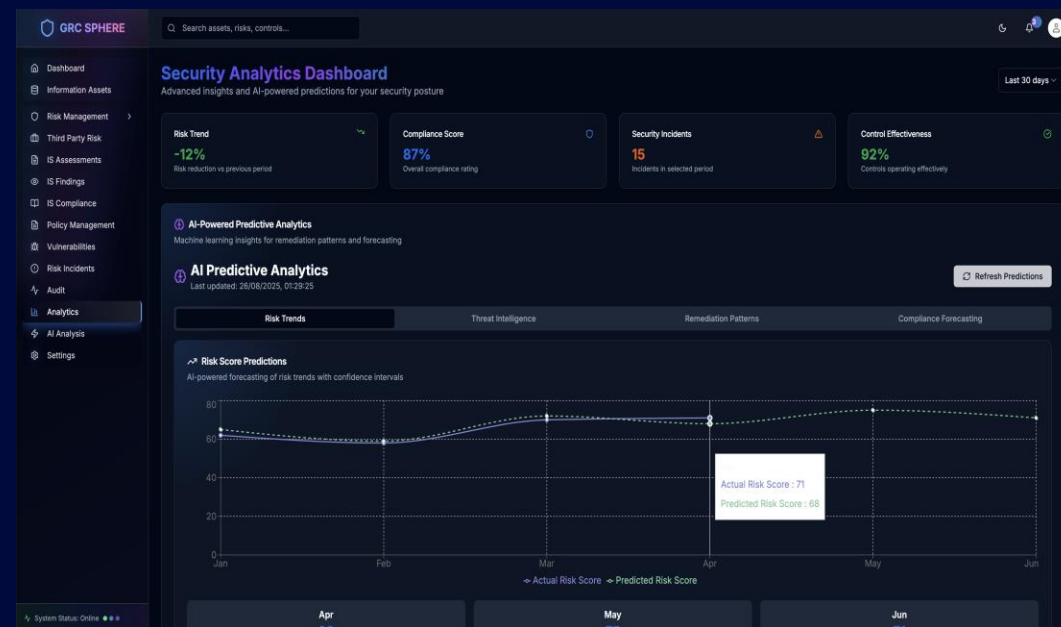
GRC SPHERE

Search assets, risks, controls...

Dashboard
Information Assets
Risk Management
Third Party Risk
IS Assessments
IS Findings
IS Compliance
Policy Management
Vulnerabilities
Risk Incidents
Audit
Analytics
AI Analysis
Settings

System Status: Online

Security Analytics Dashboard
Advanced insights and AI-powered predictions for your security posture

Last 30 days

Risk Trend
-12%
Risk reduction vs previous period

Compliance Score
87%
Overall compliance rating

Security Incidents
15
Incidents in selected period

Control Effectiveness
92%
Controls operating effectively

AI-Powered Predictive Analytics
Machine learning insights for remediation patterns and forecasting

AI Predictive Analytics
Last updated: 26/08/2025, 01:29:25

Refresh Predictions

Risk Trends | Threat Intelligence | Remediation Patterns | Compliance Forecasting

Risk Score Predictions
AI-powered forecasting of risk trends with confidence intervals

80
60
40
20
0
Jan Feb Mar Apr May Jun

Actual Risk Score : 71
Predicted Risk Score : 68

Actual Risk Score Predicted Risk Score

Apr
May
Jun